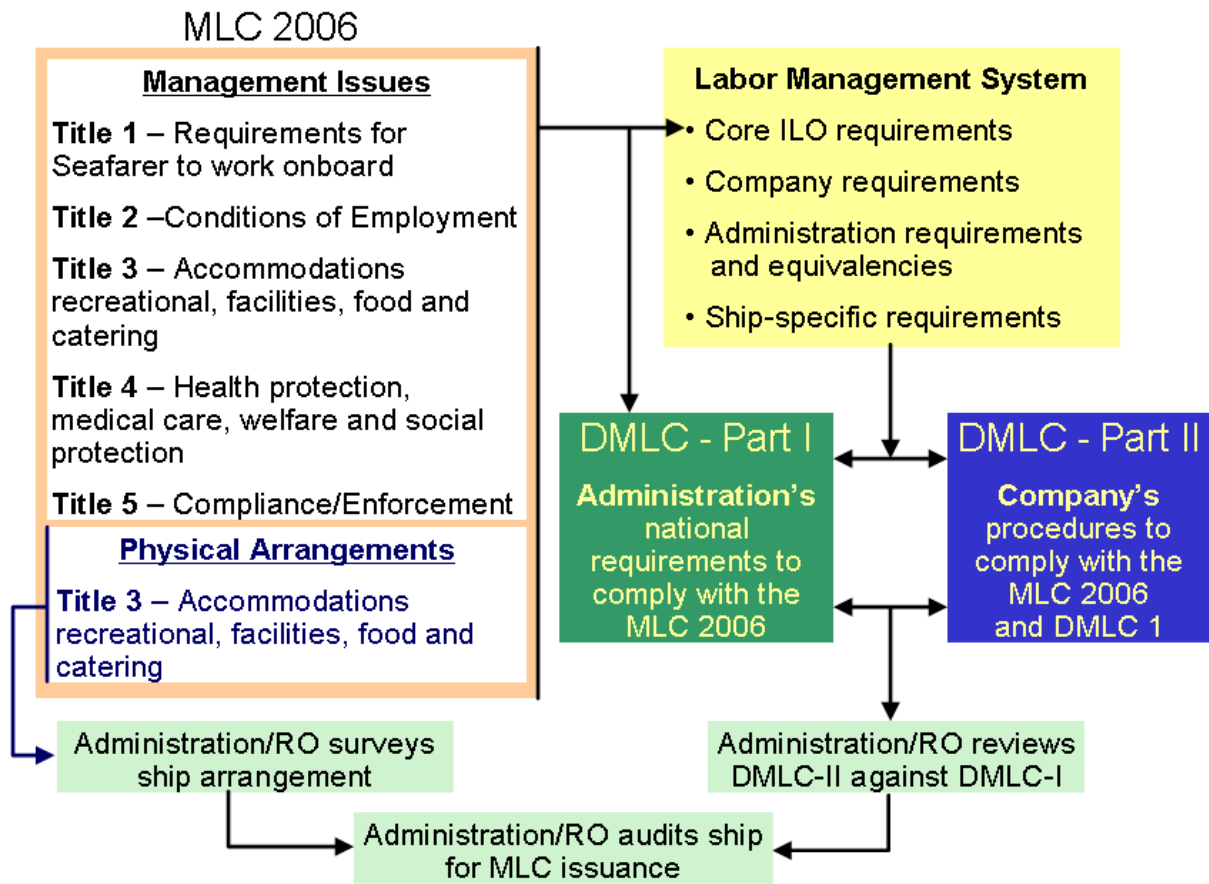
MLC 2006

Management Issues

Title 1 – Requirements for Seafarer to work onboard

Title 2 –Conditions of Employment

Title 3 – Accommodations recreational, facilities, food and catering

Title 4 – Health protection, medical care, welfare and social protection

Title 5 – Compliance/Enforcement

Physical Arrangements

Title 3 – Accommodations recreational, facilities, food and catering

Labor Management System

• Core ILO requirements

• Company requirements

• Administration requirements and equivalencies

• Ship-specific requirements

DMLC - Part I

Administration's national requirements to comply with the MLC 2006

DMLC - Part II

Company's procedures to comply with the MLC 2006 and DMLC 1

Administration/RO surveys ship arrangement

Administration/RO reviews DMLC-II against DMLC-I

Administration/RO audits ship for MLC issuance